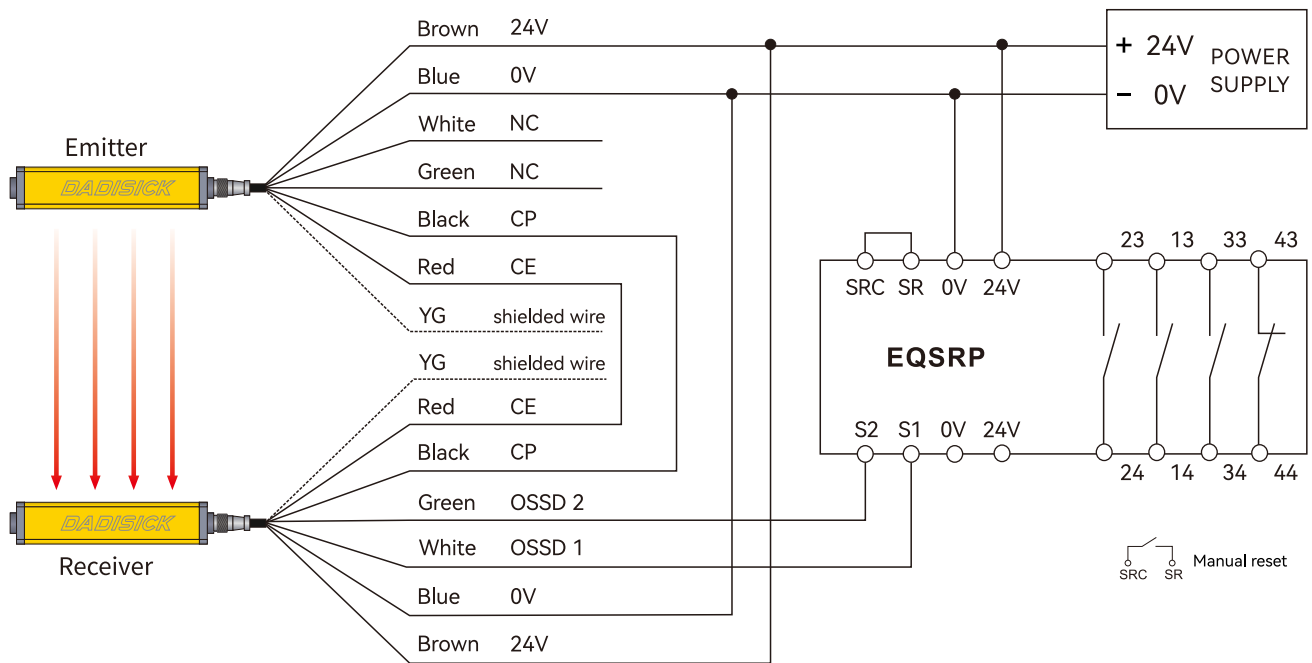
Brown 24V
Blue 0V
White NC
Green NC
Black CP
Red CE
YG shielded wire
YG shielded wire
Red CE
Black CP
Green OSSD 2
White OSSD 1
Blue 0V
Brown 24V

Emitter
DADISICK
DADISICK
Receiver

+ 24V
– 0V
POWER SUPPLY

SRC SR 0V 24V
EQSRP
S2 S1 0V 24V

23 13 33 43
24 14 34 44

SRC SR Manual reset